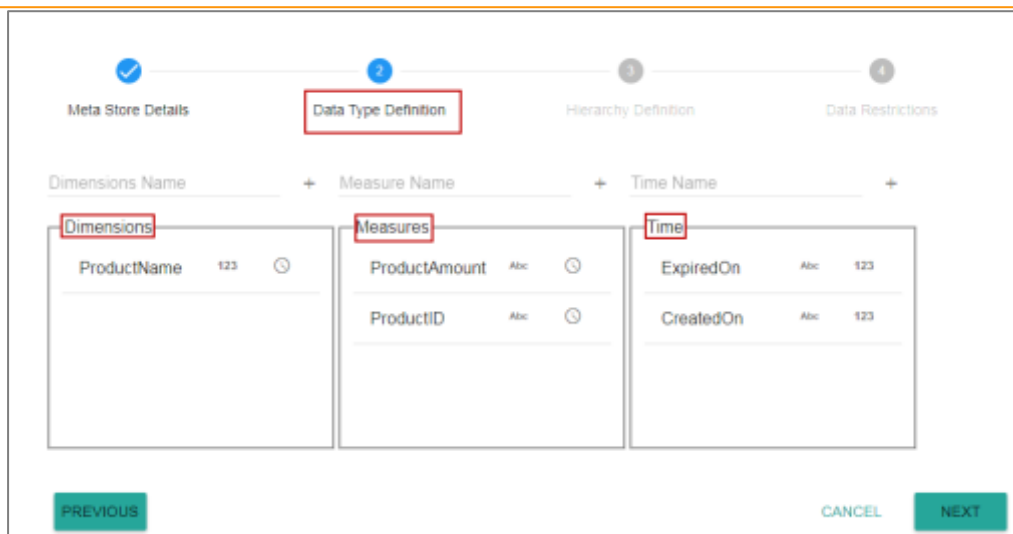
2 3 4

Meta Store Details
Data Type Definition
Hierarchy Definition
Data Restrictions

Dimensions Name +
Measure Name +
Time Name +

Dimensions
ProductName 123

Measures
ProductAmount Abc
ProductID Abc

Time
ExpiredOn Abc 123
CreatedOn Abc 123

PREVIOUS
CANCEL
NEXT